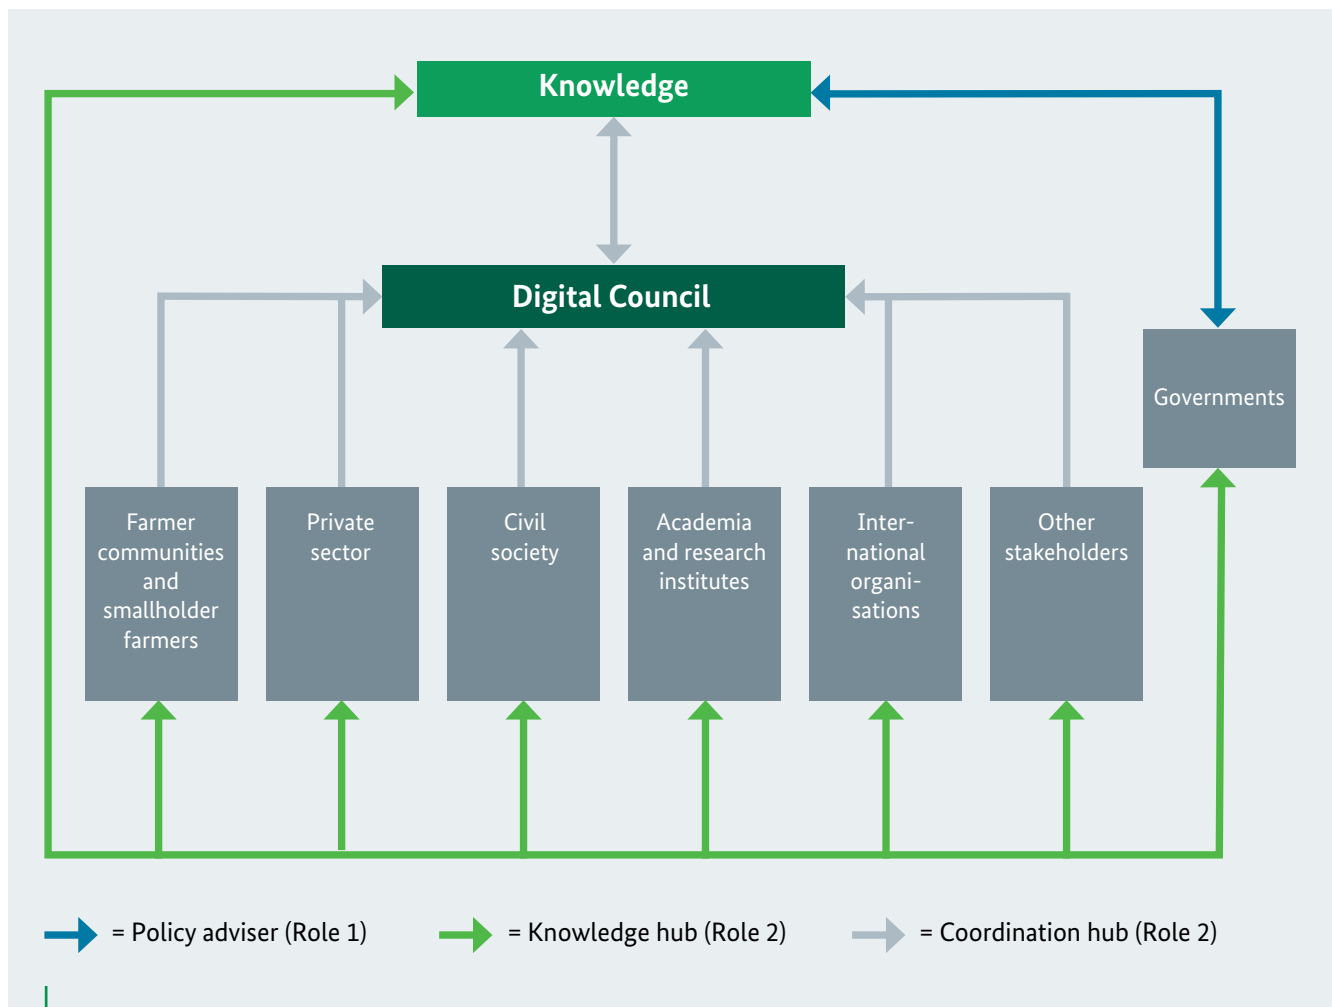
Knowledge

Digital Council

Governments

Farmer communities and smallholder farmers

Private sector

Civil society

Academia and research institutes

International organisations

Other stakeholders

= Policy adviser (Role 1)

= Knowledge hub (Role 2)

= Coordination hub (Role 2)